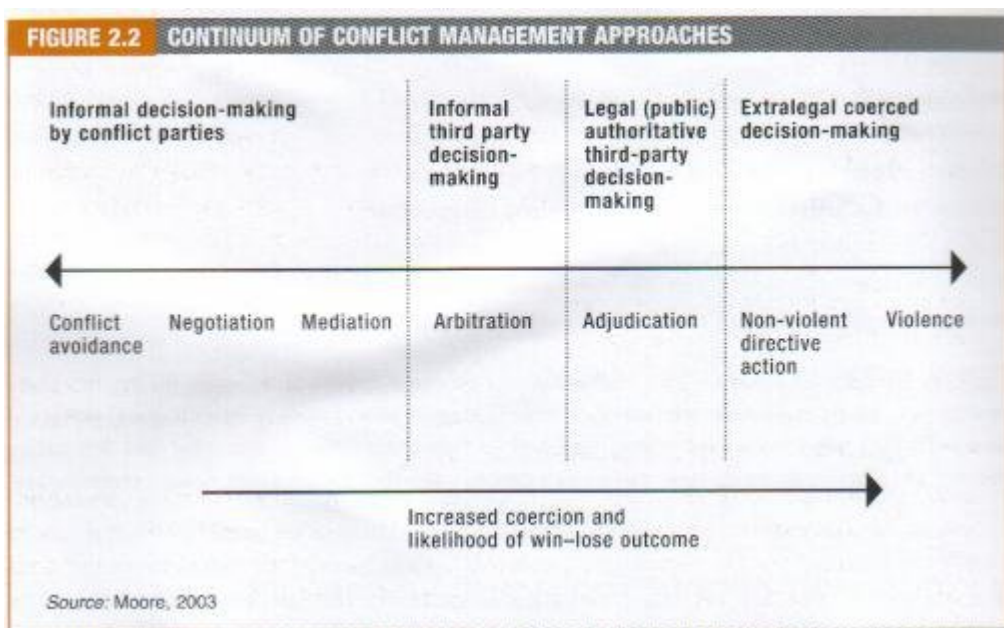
FIGURE 2.2 CONTINUUM OF CONFLICT MANAGEMENT APPROACHES

Informal decision-making by conflict parties

Informal third party decision-making

Legal (public) authoritative third-party decision-making

Extralegal coerced decision-making

Conflict avoidance

Negotiation

Mediation

Arbitration

Adjudication

Non-violent directive action

Violence

Increased coercion and likelihood of win–lose outcome

Source: Moore, 2003